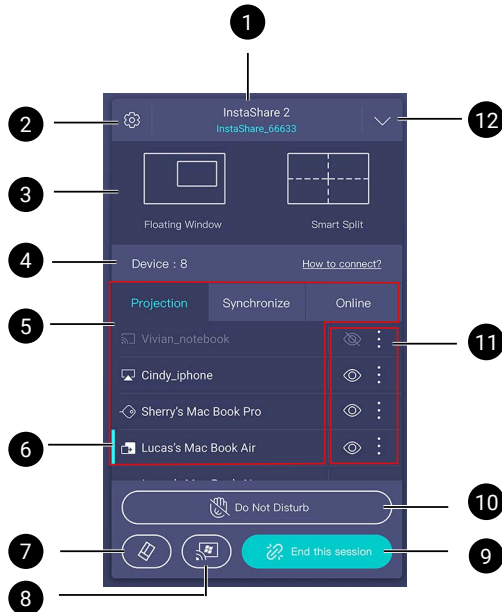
1
2
InstaShare 2
InstaShare_66633
12
3
Floating Window
Smart Split
4
Device : 8
How to connect?
5
Projection
Synchronize
Online
Vivian_notebook
11
Cindy_iphone
Sherry's Mac Book Pro
6
Lucas's Mac Book Air
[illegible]
Do Not Disturb
10
7
End this session
9
8